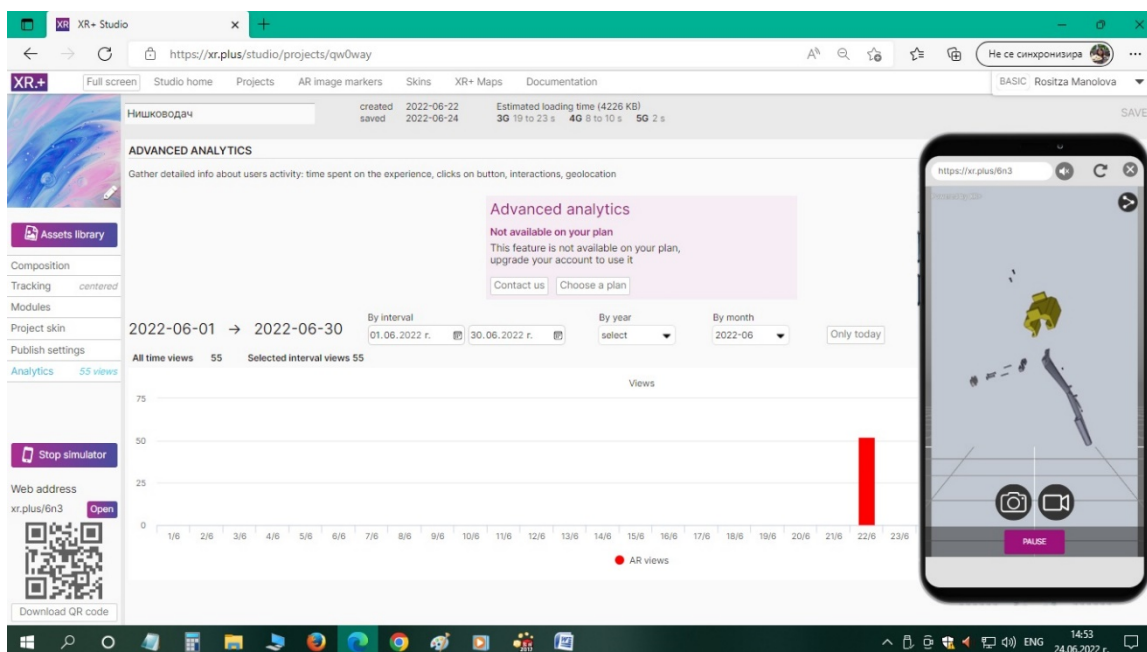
XR+ Studio

https://xr.plus/studio/projects/qw0way

Не се синхронизира

XR+ Full screen Studio home Projects AR image markers Skins XR+ Maps Documentation

BASIC Rositza Manolova

SAVE

Нишководач

created 2022-06-22
saved 2022-06-24

Estimated loading time (4226 KB)
3G 19 to 23 s 4G 8 to 10 s 5G 2 s

ADVANCED ANALYTICS

Gather detailed info about users activity: time spent on the experience, clicks on button, interactions, geolocation

Advanced analytics

Not available on your plan

This feature is not available on your plan, upgrade your account to use it

Contact us Choose a plan

Assets library

Composition
Tracking centered
Modules
Project skin
Publish settings
Analytics 55 views

2022-06-01 → 2022-06-30

By interval
01.06.2022 г. 30.06.2022 г.

By year
select

By month
2022-06

Only today

All time views 55 Selected interval views 55

Views

75
50
25
0

1/6 2/6 3/6 4/6 5/6 6/6 7/6 8/6 9/6 10/6 11/6 12/6 13/6 14/6 15/6 16/6 17/6 18/6 19/6 20/6 21/6 22/6 23/6

AR views

Stop simulator

Web address
xr.plus/6n3 Open

Download QR code

https://xr.plus/6n3

PAUSE

ENG 14:53 24.06.2022 г.